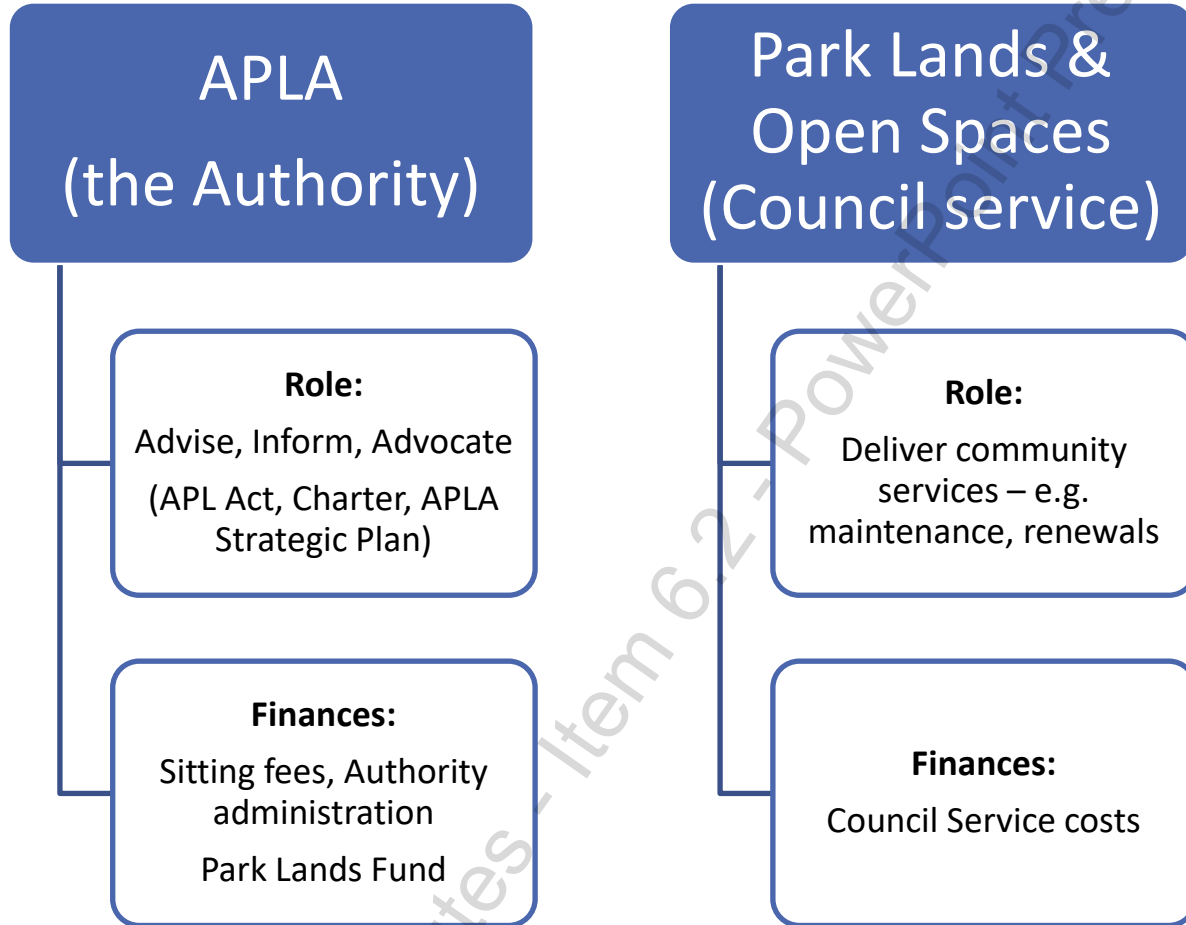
APLA
(the Authority)

Role:
Advise, Inform, Advocate
(APL Act, Charter, APLA Strategic Plan)

Finances:
Sitting fees, Authority administration
Park Lands Fund

Park Lands & Open Spaces (Council service)

Role:
Deliver community services – e.g. maintenance, renewals

Finances:
Council Service costs

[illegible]tes - Item 6.2 - PowerPoint Pre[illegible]